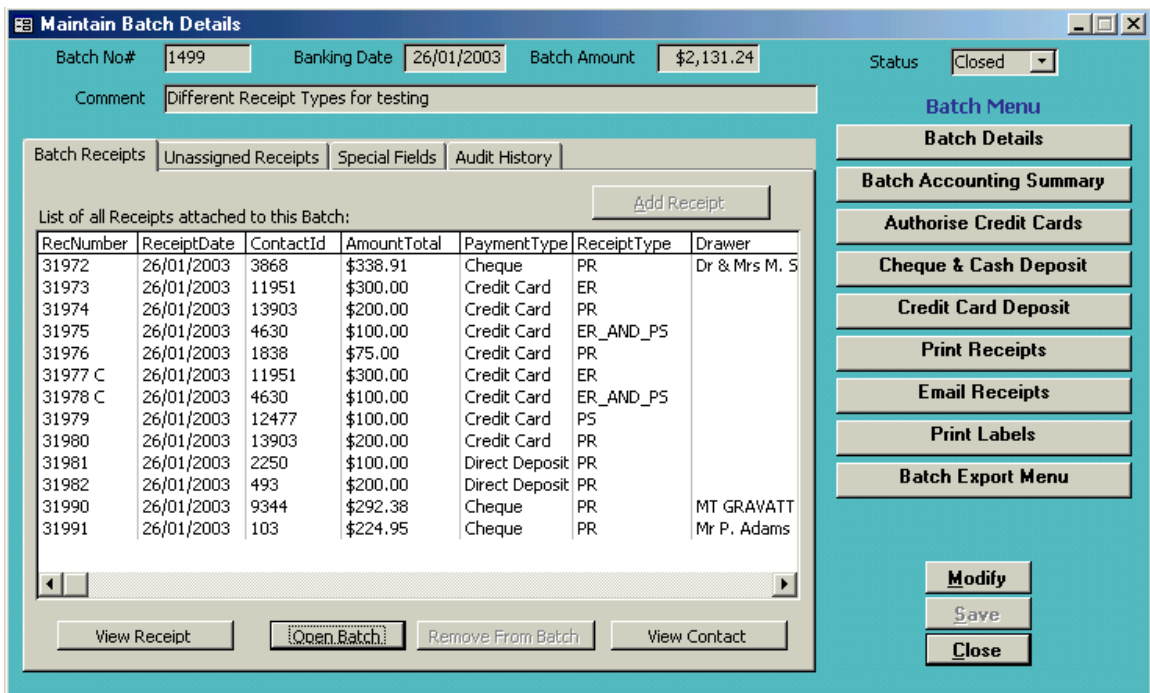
Maintain Batch Details

Batch No# 1499 Banking Date 26/01/2003 Batch Amount $2,131.24 Status Closed

Comment Different Receipt Types for testing

Batch Menu

Batch Details
Batch Accounting Summary
Authorise Credit Cards
Cheque & Cash Deposit
Credit Card Deposit
Print Receipts
Email Receipts
Print Labels
Batch Export Menu

Batch Receipts | Unassigned Receipts | Special Fields | Audit History

Add Receipt

List of all Receipts attached to this Batch:

| RecNumber | ReceiptDate | ContactId | AmountTotal | PaymentType | ReceiptType | Drawer |
|---|---|---|---|---|---|---|
| 31972 | 26/01/2003 | 3868 | $338.91 | Cheque | PR | Dr & Mrs M. S |
| 31973 | 26/01/2003 | 11951 | $300.00 | Credit Card | ER | |
| 31974 | 26/01/2003 | 13903 | $200.00 | Credit Card | PR | |
| 31975 | 26/01/2003 | 4630 | $100.00 | Credit Card | ER_AND_PS | |
| 31976 | 26/01/2003 | 1838 | $75.00 | Credit Card | PR | |
| 31977 C | 26/01/2003 | 11951 | $300.00 | Credit Card | ER | |
| 31978 C | 26/01/2003 | 4630 | $100.00 | Credit Card | ER_AND_PS | |
| 31979 | 26/01/2003 | 12477 | $100.00 | Credit Card | PS | |
| 31980 | 26/01/2003 | 13903 | $200.00 | Credit Card | PR | |
| 31981 | 26/01/2003 | 2250 | $100.00 | Direct Deposit | PR | |
| 31982 | 26/01/2003 | 493 | $200.00 | Direct Deposit | PR | |
| 31990 | 26/01/2003 | 9344 | $292.38 | Cheque | PR | MT GRAVATT |
| 31991 | 26/01/2003 | 103 | $224.95 | Cheque | PR | Mr P. Adams |

View Receipt | Open Batch | Remove From Batch | View Contact

Modify
Save
Close